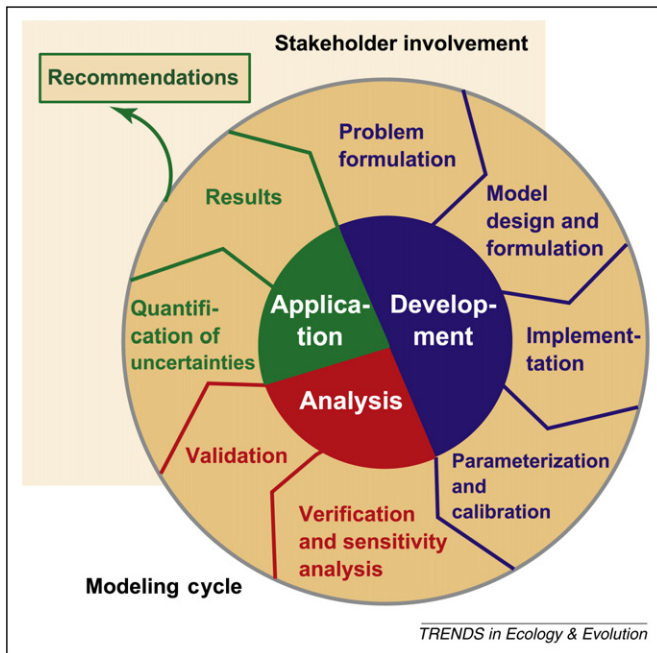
Stakeholder involvement

Recommendations

Problem formulation

Model design and formulation

Implementation

Parameterization and calibration

Verification and sensitivity analysis

Validation

Quantification of uncertainties

Results

Application

Development

Analysis

Modeling cycle

TRENDS in Ecology & Evolution